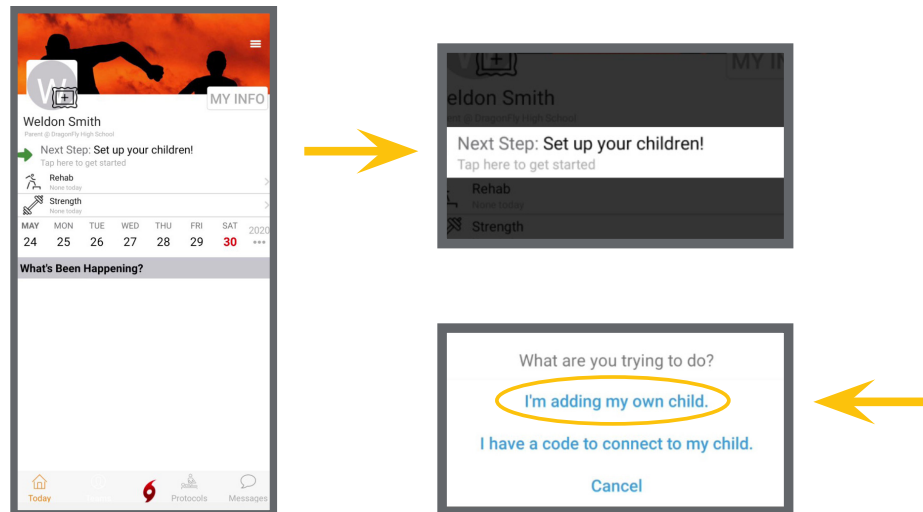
W

MY INFO

Weldon Smith

Parent @ DragonFly High School

Next Step: Set up your children!

Tap here to get started

Rehab

None today

Strength

None today

| MAY | MON | TUE | WED | THU | FRI | SAT | 2020 |
|---|---|---|---|---|---|---|---|
| 24 | 25 | 26 | 27 | 28 | 29 | 30 | ••• |

What's Been Happening?

Today

Protocols

Messages

MY IN

Weldon Smith

Parent @ DragonFly High School

Next Step: Set up your children!

Tap here to get started

Rehab

None today

Strength

What are you trying to do?

I'm adding my own child.

I have a code to connect to my child.

Cancel